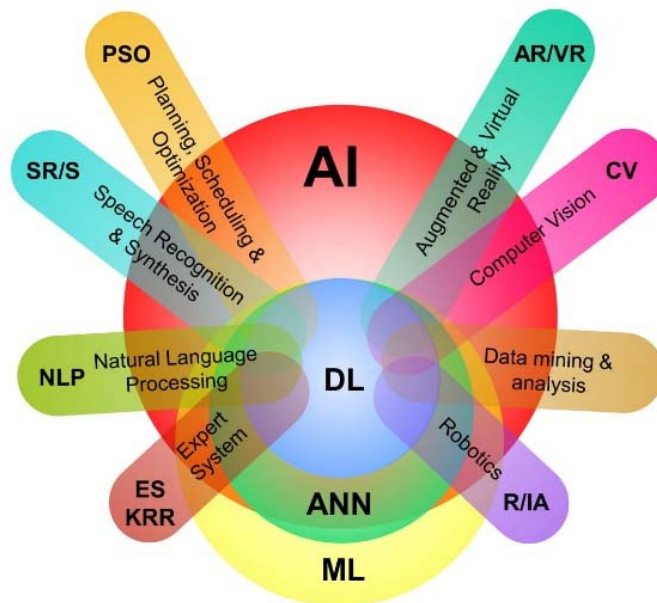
PSO
Planning, Scheduling & Optimization
AR/VR
Augmented & Virtual Reality
SR/S
Speech Recognition & Synthesis
AI
CV
Computer Vision
NLP
Natural Language Processing
DL
Data mining & analysis
Expert System
Robotics
ES KRR
ANN
R/IA
ML